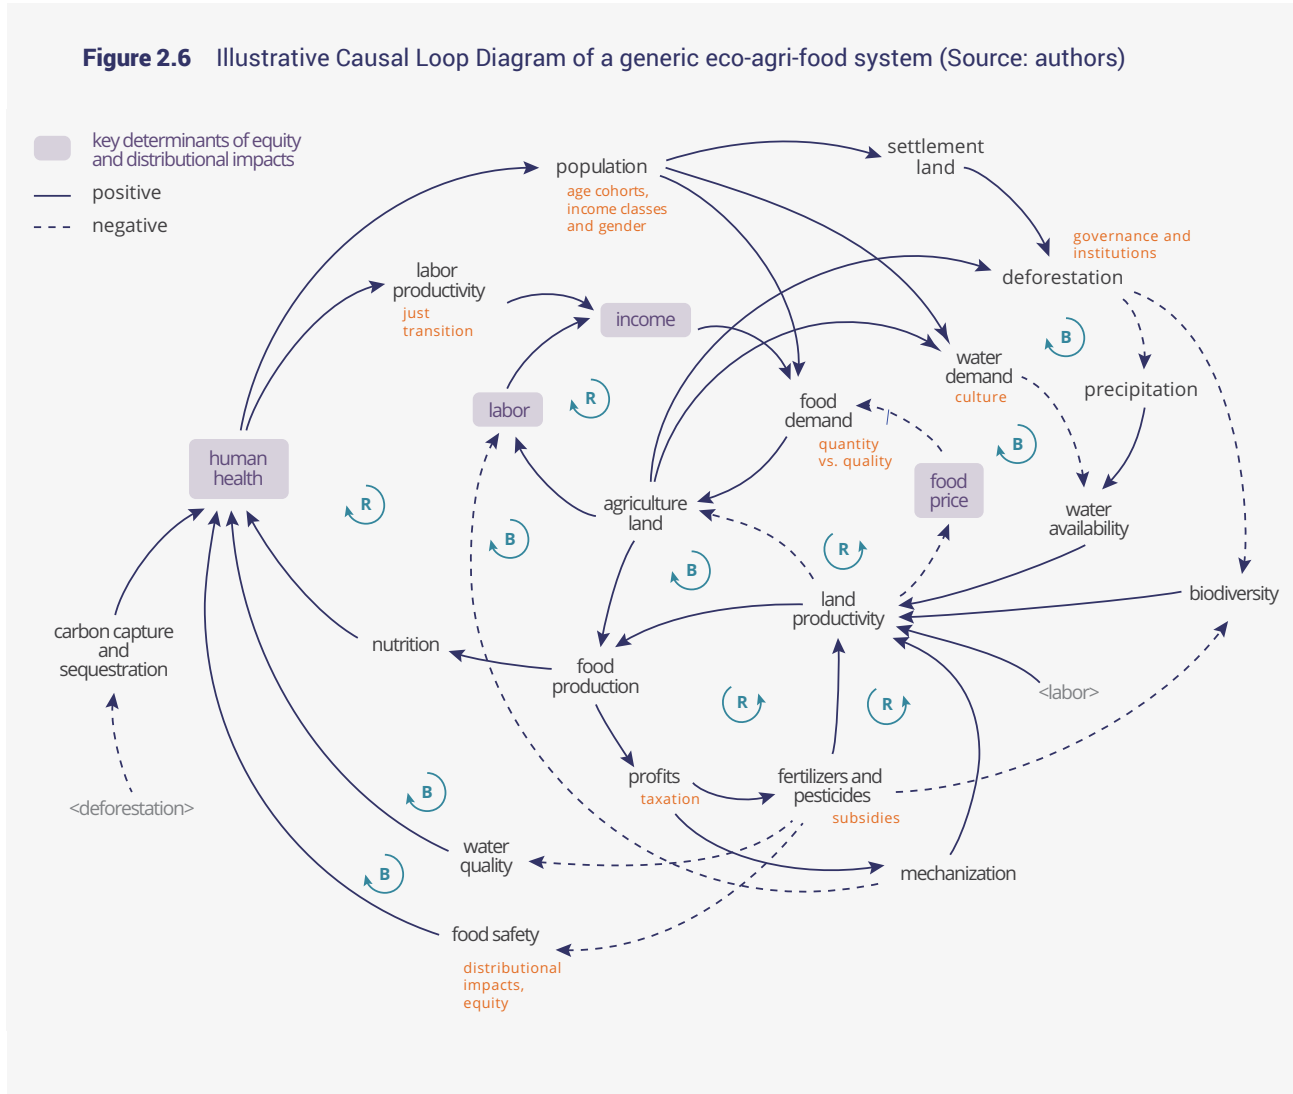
Figure 2.6 Illustrative Causal Loop Diagram of a generic eco-agri-food system (Source: authors)

key determinants of equity and distributional impacts
positive
negative

population
age cohorts, income classes and gender

settlement land

governance and institutions

deforestation

labor productivity
just transition

income

labor

R

food demand
quantity vs. quality

water demand
culture

B

precipitation

B

human health

R

agriculture land

food price

water availability

B

R

B

land productivity

biodiversity

carbon capture and sequestration

nutrition

food production

<labor>

R

R

<deforestation>

profits
taxation

fertilizers and pesticides
subsidies

B

water quality

mechanization

B

food safety
distributional impacts, equity